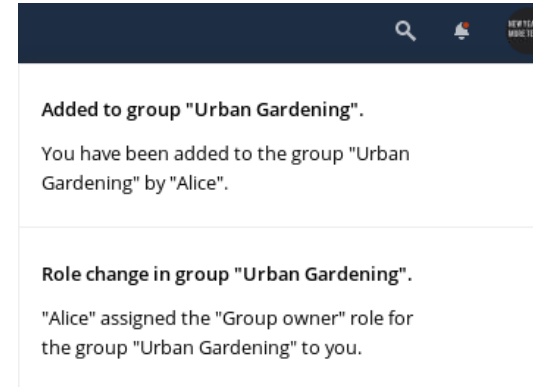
NEW YEA MORE TO

Added to group "Urban Gardening".

You have been added to the group "Urban Gardening" by "Alice".

Role change in group "Urban Gardening".

"Alice" assigned the "Group owner" role for the group "Urban Gardening" to you.